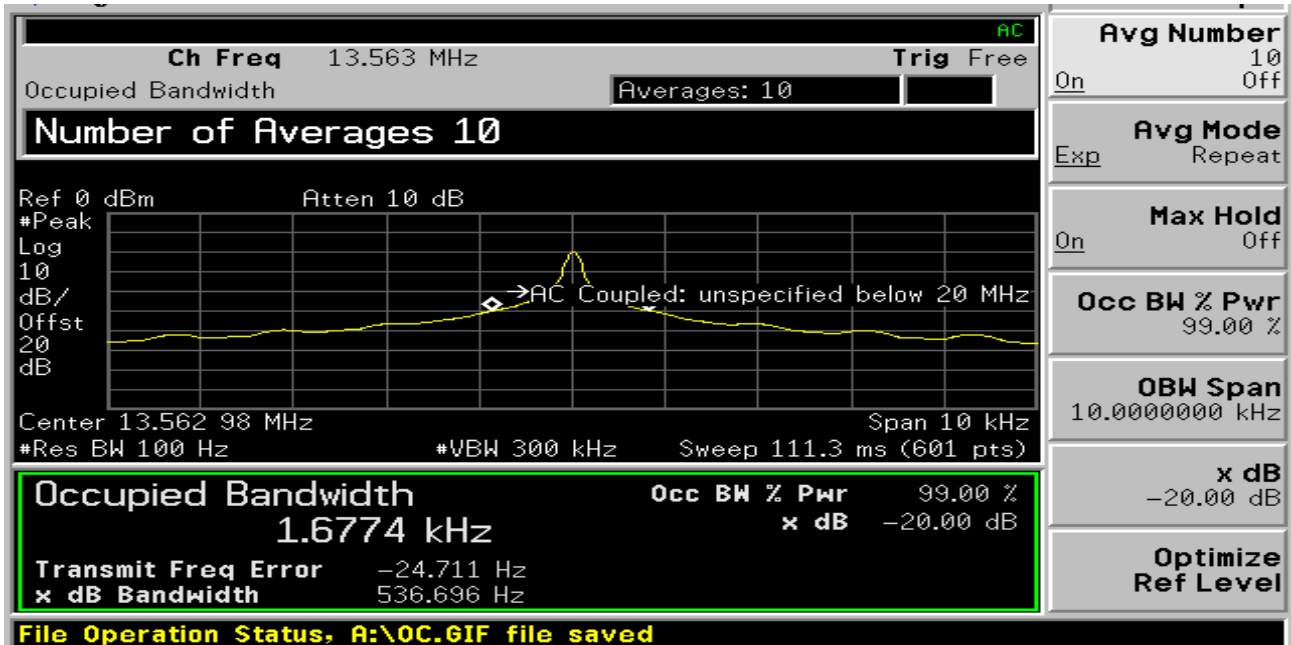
AC

Ch Freq 13.563 MHz

Trig Free

Occupied Bandwidth

Averages: 10

Number of Averages 10

Ref 0 dBm Atten 10 dB
#Peak
Log
10
dB/
Offst
20
dB

→AC Coupled: unspecified below 20 MHz

Center 13.562 98 MHz
Span 10 kHz
#Res BW 100 Hz
#VBW 300 kHz
Sweep 111.3 ms (601 pts)

Occupied Bandwidth
1.6774 kHz

Occ BW % Pwr 99.00 %
x dB −20.00 dB

Transmit Freq Error −24.711 Hz
x dB Bandwidth 536.696 Hz

File Operation Status, A:\OC.GIF file saved

Avg Number
10
On Off

Avg Mode
Exp Repeat

Max Hold
On Off

Occ BW % Pwr
99.00 %

OBW Span
10.0000000 kHz

x dB
−20.00 dB

Optimize
Ref Level